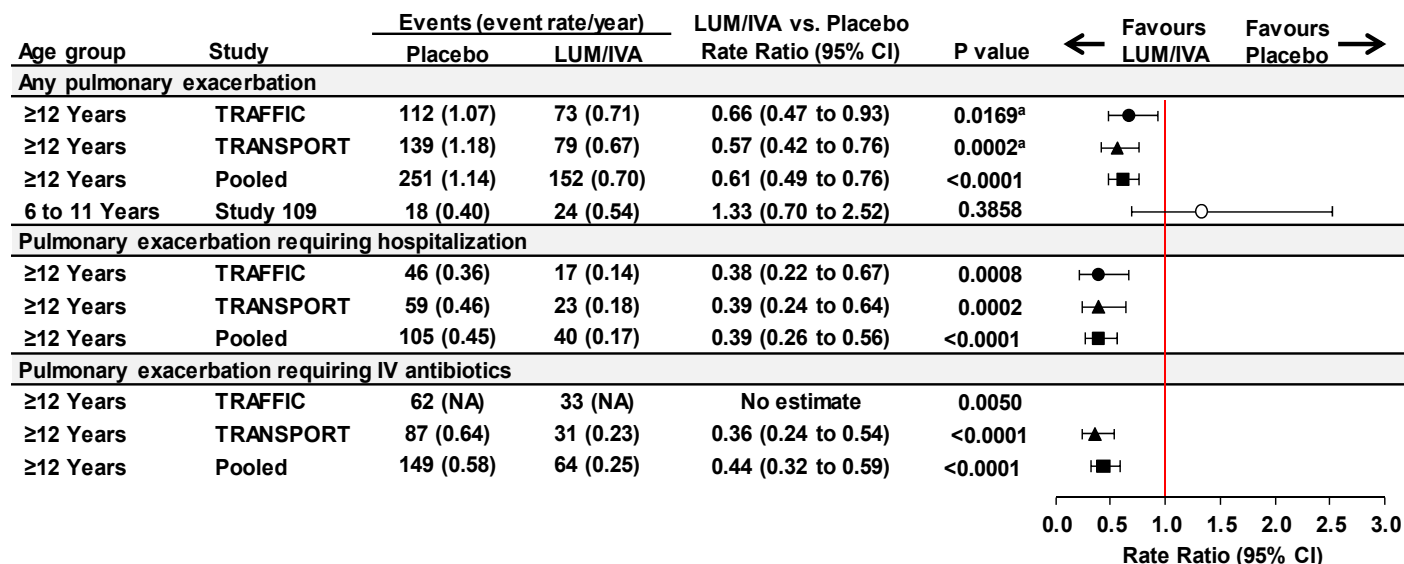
| Age group | Study | Events (event rate/year) Placebo | Events (event rate/year) LUM/IVA | LUM/IVA vs. Placebo Rate Ratio (95% CI) | P value |
|---|---|---|---|---|---|
| Any pulmonary exacerbation | | | | | |
| ≥12 Years | TRAFFIC | 112 (1.07) | 73 (0.71) | 0.66 (0.47 to 0.93) | 0.0169$^a$ |
| ≥12 Years | TRANSPORT | 139 (1.18) | 79 (0.67) | 0.57 (0.42 to 0.76) | 0.0002$^a$ |
| ≥12 Years | Pooled | 251 (1.14) | 152 (0.70) | 0.61 (0.49 to 0.76) | <0.0001 |
| 6 to 11 Years | Study 109 | 18 (0.40) | 24 (0.54) | 1.33 (0.70 to 2.52) | 0.3858 |
| Pulmonary exacerbation requiring hospitalization | | | | | |
| ≥12 Years | TRAFFIC | 46 (0.36) | 17 (0.14) | 0.38 (0.22 to 0.67) | 0.0008 |
| ≥12 Years | TRANSPORT | 59 (0.46) | 23 (0.18) | 0.39 (0.24 to 0.64) | 0.0002 |
| ≥12 Years | Pooled | 105 (0.45) | 40 (0.17) | 0.39 (0.26 to 0.56) | <0.0001 |
| Pulmonary exacerbation requiring IV antibiotics | | | | | |
| ≥12 Years | TRAFFIC | 62 (NA) | 33 (NA) | No estimate | 0.0050 |
| ≥12 Years | TRANSPORT | 87 (0.64) | 31 (0.23) | 0.36 (0.24 to 0.54) | <0.0001 |
| ≥12 Years | Pooled | 149 (0.58) | 64 (0.25) | 0.44 (0.32 to 0.59) | <0.0001 |

Favours LUM/IVA
Favours Placebo

0.0 0.5 1.0 1.5 2.0 2.5 3.0
Rate Ratio (95% CI)